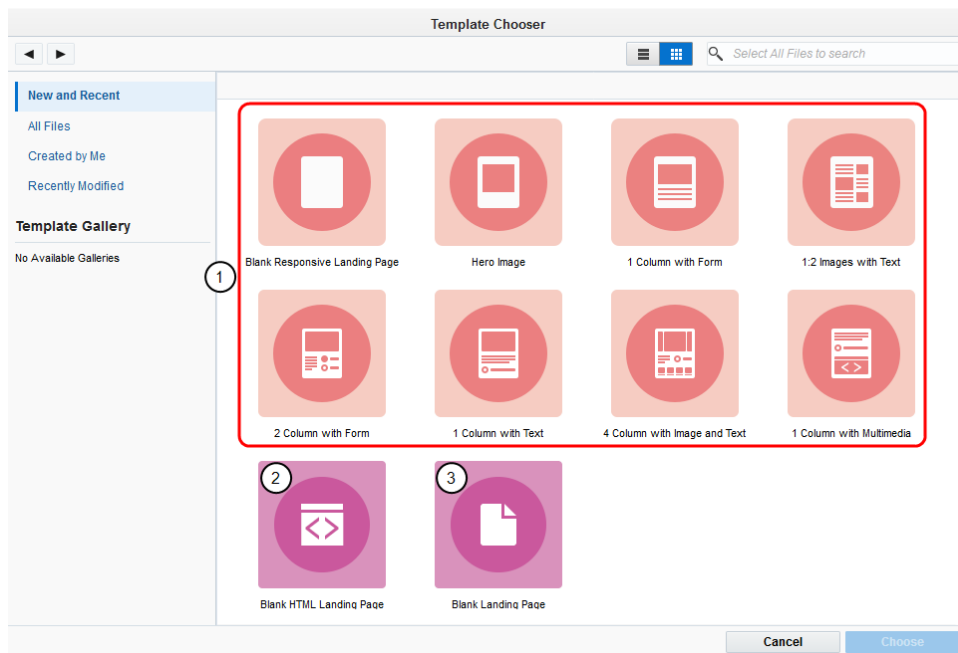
Template Chooser

Select All Files to search

New and Recent
All Files
Created by Me
Recently Modified

Template Gallery
No Available Galleries

1

Blank Responsive Landing Page
Hero Image
1 Column with Form
1:2 Images with Text
2 Column with Form
1 Column with Text
4 Column with Image and Text
1 Column with Multimedia

2
Blank HTML Landing Page
3
Blank Landing Page

Cancel
Choose